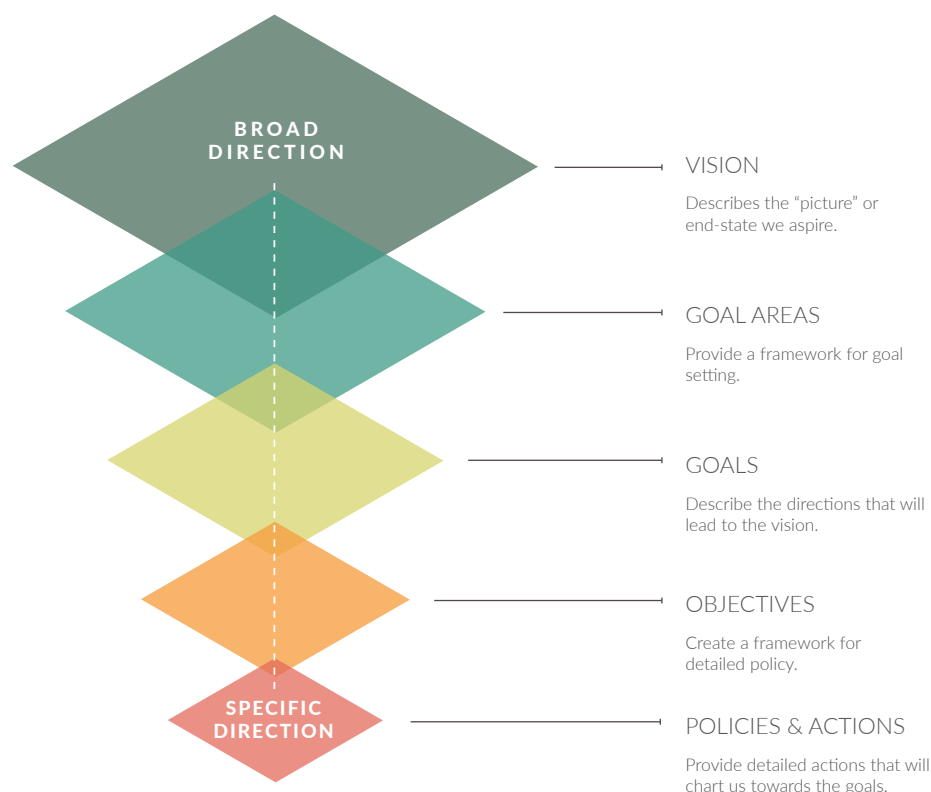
BROAD DIRECTION

VISION

Describes the "picture" or end-state we aspire.

GOAL AREAS

Provide a framework for goal setting.

GOALS

Describe the directions that will lead to the vision.

OBJECTIVES

Create a framework for detailed policy.

SPECIFIC DIRECTION

POLICIES & ACTIONS

Provide detailed actions that will chart us towards the goals.